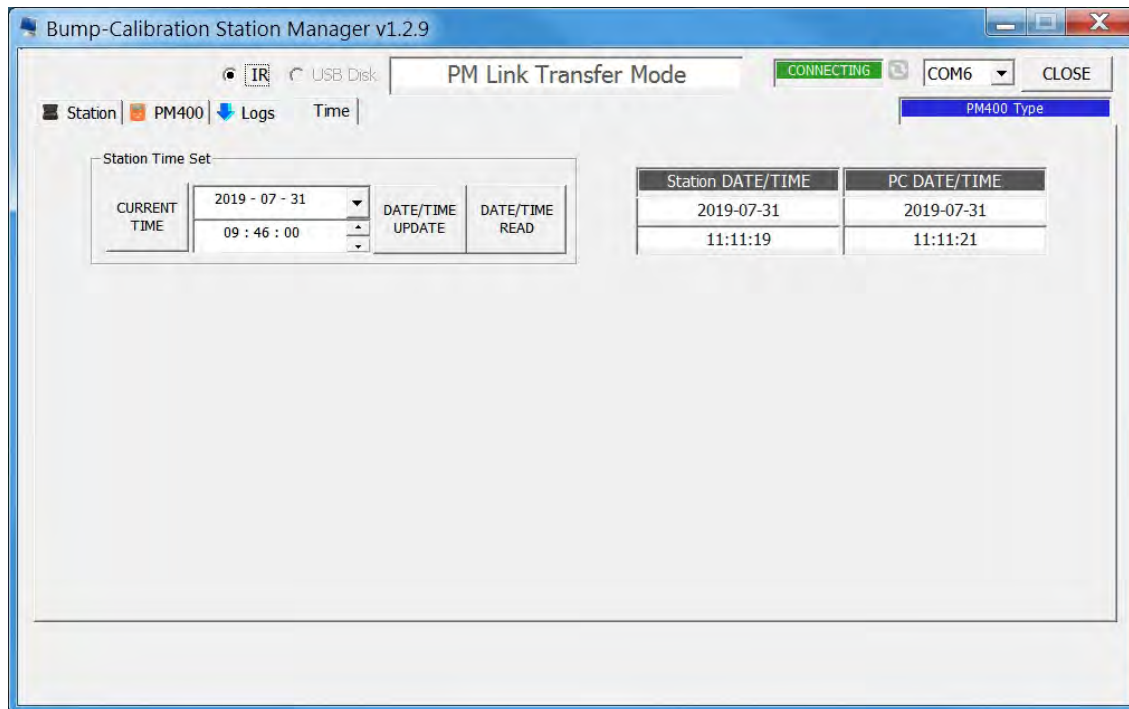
Bump-Calibration Station Manager v1.2.9

IR USB Disk PM Link Transfer Mode CONNECTING COM6 CLOSE

Station PM400 Logs Time PM400 Type

Station Time Set

CURRENT TIME 2019 - 07 - 31 09 : 46 : 00 DATE/TIME UPDATE DATE/TIME READ

| Station DATE/TIME | PC DATE/TIME |
|---|---|
| 2019-07-31 | 2019-07-31 |
| 11:11:19 | 11:11:21 |